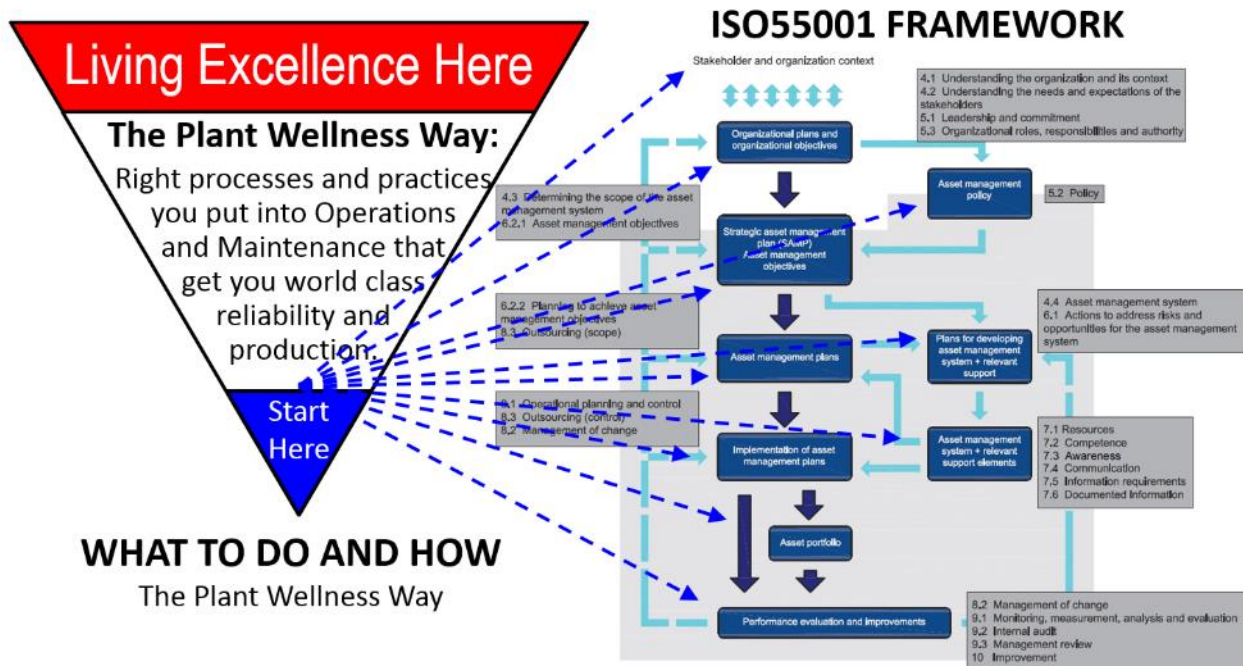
Living Excellence Here

The Plant Wellness Way:

Right processes and practices you put into Operations and Maintenance that get you world class reliability and production.

Start Here

WHAT TO DO AND HOW

The Plant Wellness Way

ISO55001 FRAMEWORK

Stakeholder and organization context

4.1 Understanding the organization and its context
4.2 Understanding the needs and expectations of the stakeholders
5.1 Leadership and commitment
5.3 Organizational roles, responsibilities and authority

Organizational plans and organizational objectives

Asset management policy

5.2 Policy

4.3 Determining the scope of the asset management system
6.2.1 Asset management objectives

Strategic asset management plan (SAMP) Asset management objectives

6.2.2 Planning to achieve asset management objectives
8.3 Outsourcing (scope)

4.4 Asset management system
6.1 Actions to address risks and opportunities for the asset management system

Plans for developing asset management system + relevant support

Asset management plans

8.1 Operational planning and control
8.3 Outsourcing (control)
8.2 Management of change

Asset management system + relevant support elements

7.1 Resources
7.2 Competence
7.3 Awareness
7.4 Communication
7.5 Information requirements
7.6 Documented information

Implementation of asset management plans

Asset portfolio

Performance evaluation and improvements

8.2 Management of change
9.1 Monitoring, measurement, analysis and evaluation
9.2 Internal audit
9.3 Management review
10 Improvement